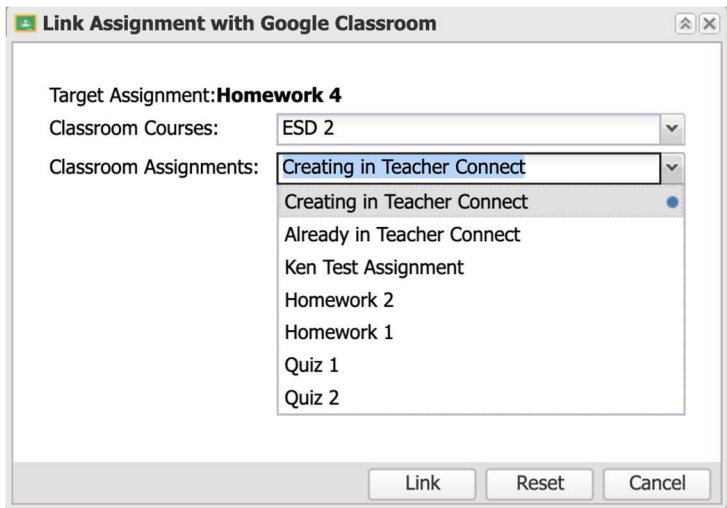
Link Assignment with Google Classroom

Target Assignment: **Homework 4**

Classroom Courses: ESD 2

Classroom Assignments: Creating in Teacher Connect

Creating in Teacher Connect
Already in Teacher Connect
Ken Test Assignment
Homework 2
Homework 1
Quiz 1
Quiz 2

Link Reset Cancel